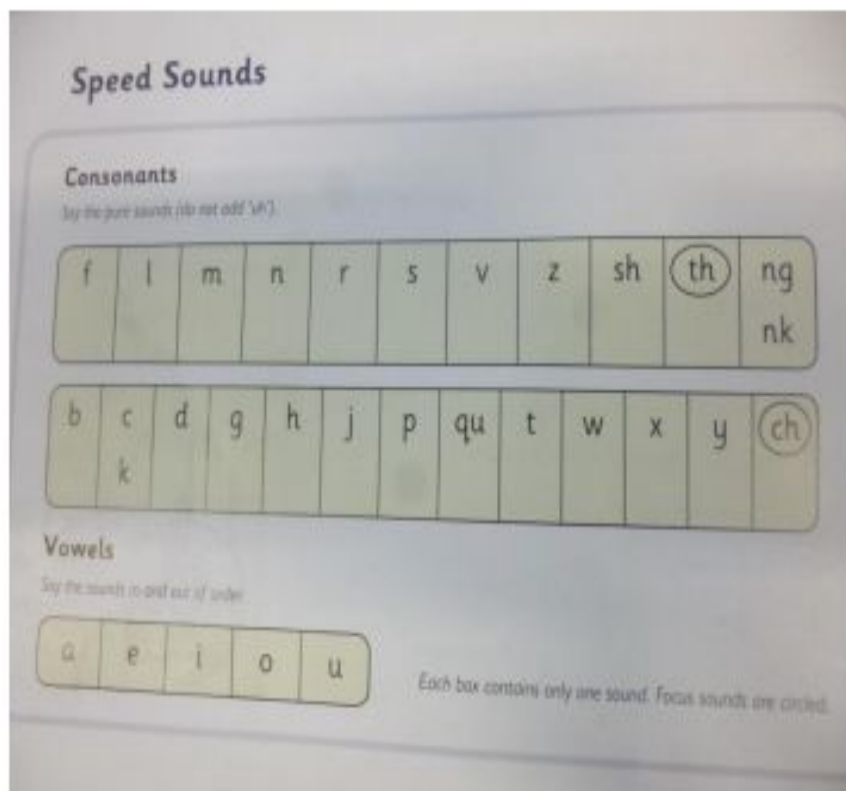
Speed Sounds

Consonants

Say the pure sounds (do not add 'uh').

| f | l | m | n | r | s | v | z | sh | th | ng nk |
|---|---|---|---|---|---|---|---|---|---|---|

| b | c k | d | g | h | j | p | qu | t | w | x | y | ch |
|---|---|---|---|---|---|---|---|---|---|---|---|---|

Vowels

Say the sounds in and out of order.

| a | e | i | o | u |
|---|---|---|---|---|

Each box contains only one sound. Focus sounds are circled.